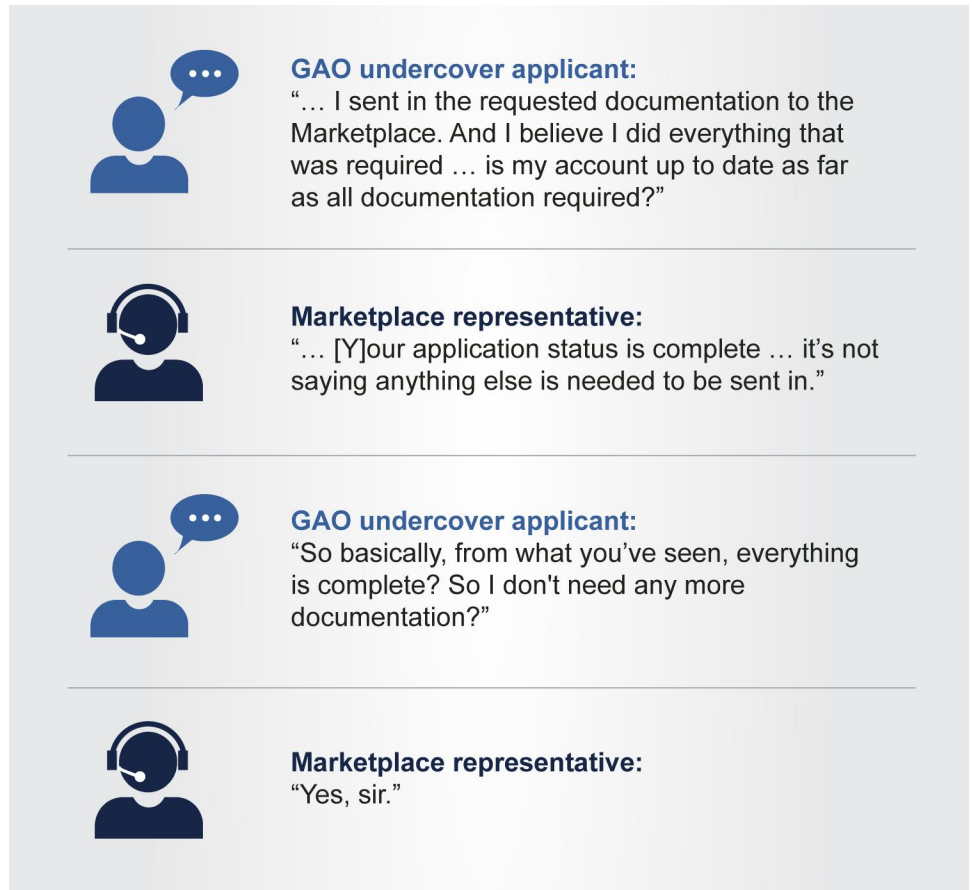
GAO undercover applicant:
"… I sent in the requested documentation to the Marketplace. And I believe I did everything that was required … is my account up to date as far as all documentation required?"

Marketplace representative:
"… [Y]our application status is complete … it's not saying anything else is needed to be sent in."

GAO undercover applicant:
"So basically, from what you've seen, everything is complete? So I don't need any more documentation?"

Marketplace representative:
"Yes, sir."